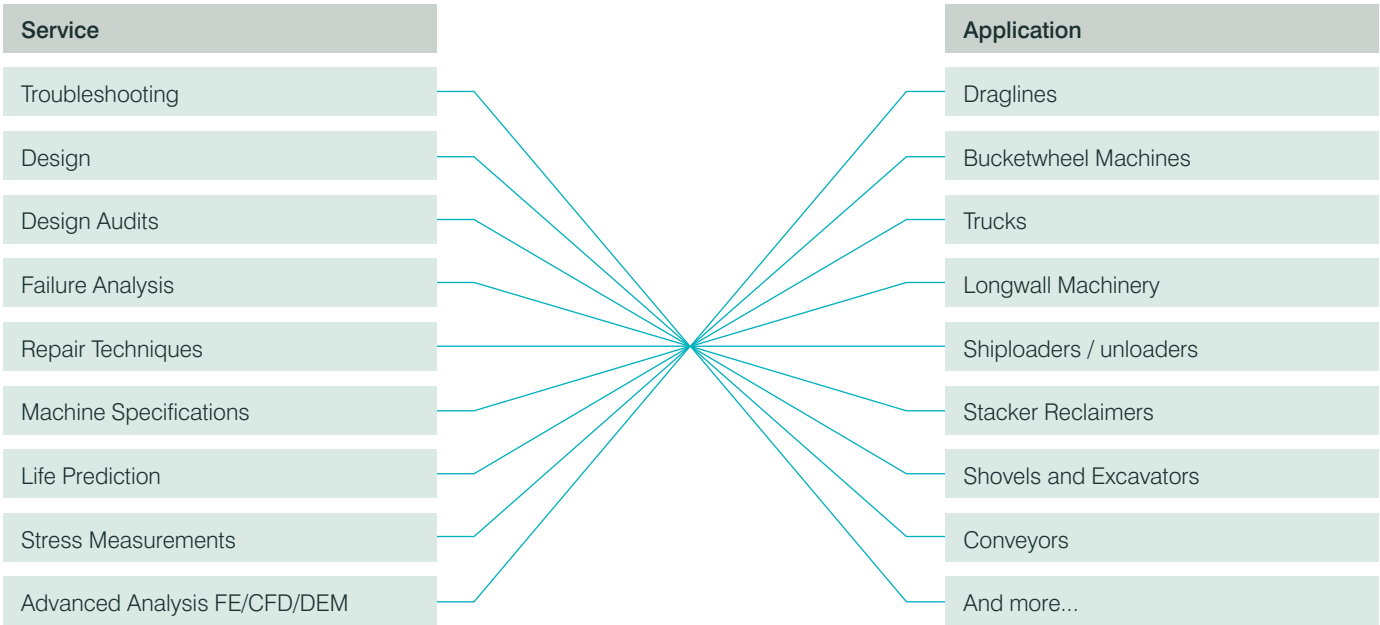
Service

Troubleshooting

Design

Design Audits

Failure Analysis

Repair Techniques

Machine Specifications

Life Prediction

Stress Measurements

Advanced Analysis FE/CFD/DEM

Application

Draglines

Bucketwheel Machines

Trucks

Longwall Machinery

Shiploaders / unloaders

Stacker Reclaimers

Shovels and Excavators

Conveyors

And more...